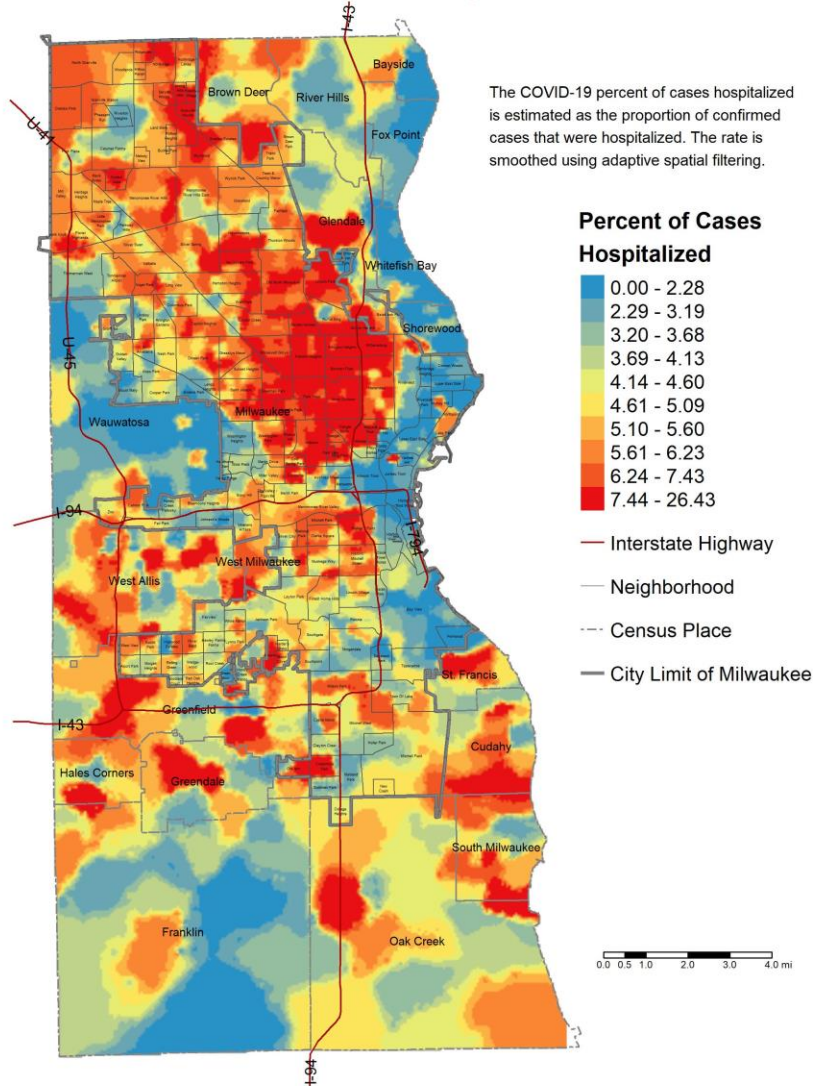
The COVID-19 percent of cases hospitalized is estimated as the proportion of confirmed cases that were hospitalized. The rate is smoothed using adaptive spatial filtering.

Percent of Cases Hospitalized

0.00 - 2.28
2.29 - 3.19
3.20 - 3.68
3.69 - 4.13
4.14 - 4.60
4.61 - 5.09
5.10 - 5.60
5.61 - 6.23
6.24 - 7.43
7.44 - 26.43

Interstate Highway
Neighborhood
Census Place
City Limit of Milwaukee

I-43
U-41
Brown Deer
River Hills
Bayside
Fox Point
Glendale
Whitefish Bay
Shorewood
U-45
Wauwatosa
Milwaukee
I-94
I-794
West Milwaukee
West Allis
St. Francis
I-43
Greenfield
Cudahy
Hales Corners
Greendale
South Milwaukee
Franklin
Oak Creek
I-94

0.0 0.5 1.0 2.0 3.0 4.0 mi